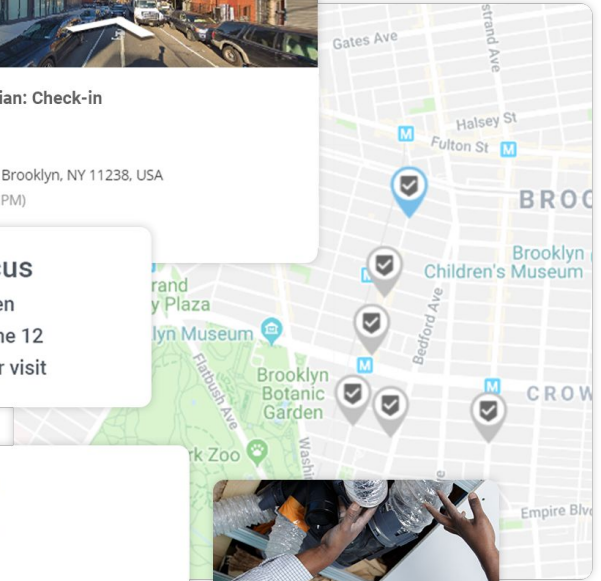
ian: Check-in

Brooklyn, NY 11238, USA
PM)

cus
en
ne 12
r visit

Gates Ave
strand Ave
Halsey St
Fulton St
BROO
Brooklyn
Children's Museum
rand
y Plaza
lyn Museum
Bedford Ave
Flatbush Ave
Brooklyn
Botanic
Garden
CROW
rk Zoo
Washi
Empire Blv